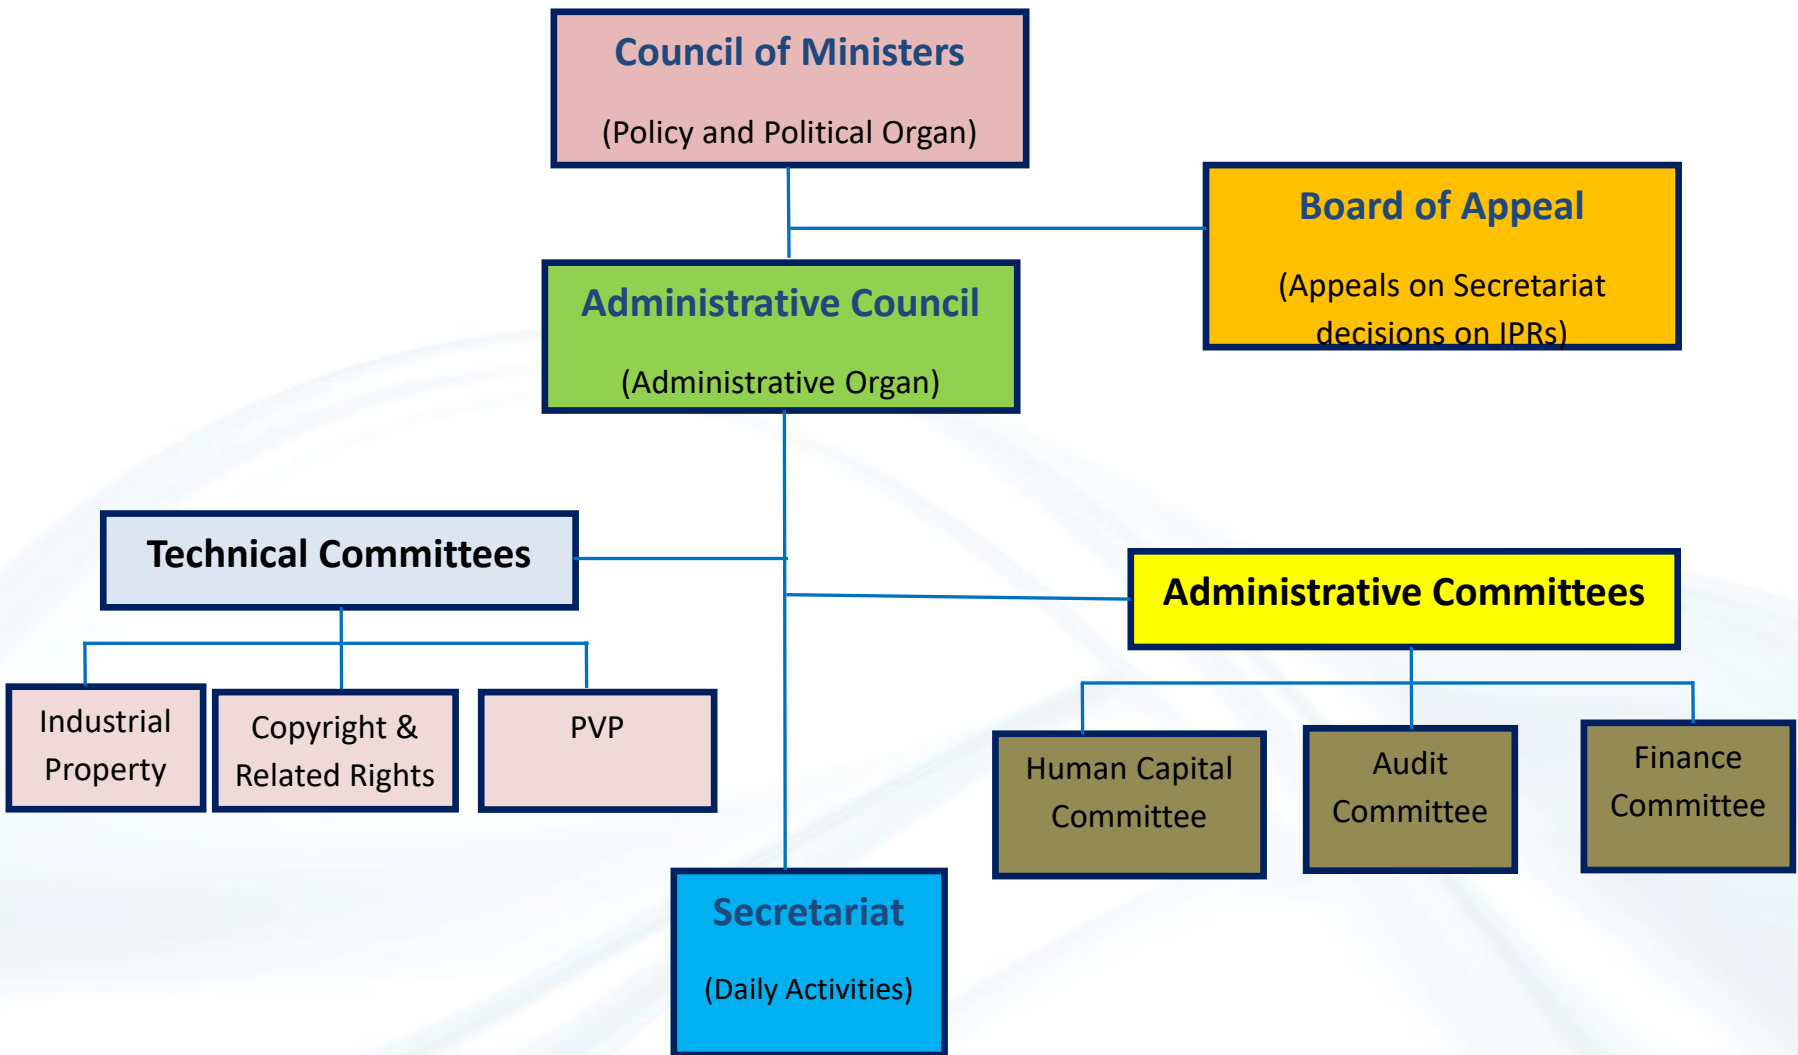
Council of Ministers

(Policy and Political Organ)

Board of Appeal

(Appeals on Secretariat decisions on IPRs)

Administrative Council

(Administrative Organ)

Technical Committees

Industrial Property

Copyright & Related Rights

PVP

Administrative Committees

Human Capital Committee

Audit Committee

Finance Committee

Secretariat

(Daily Activities)